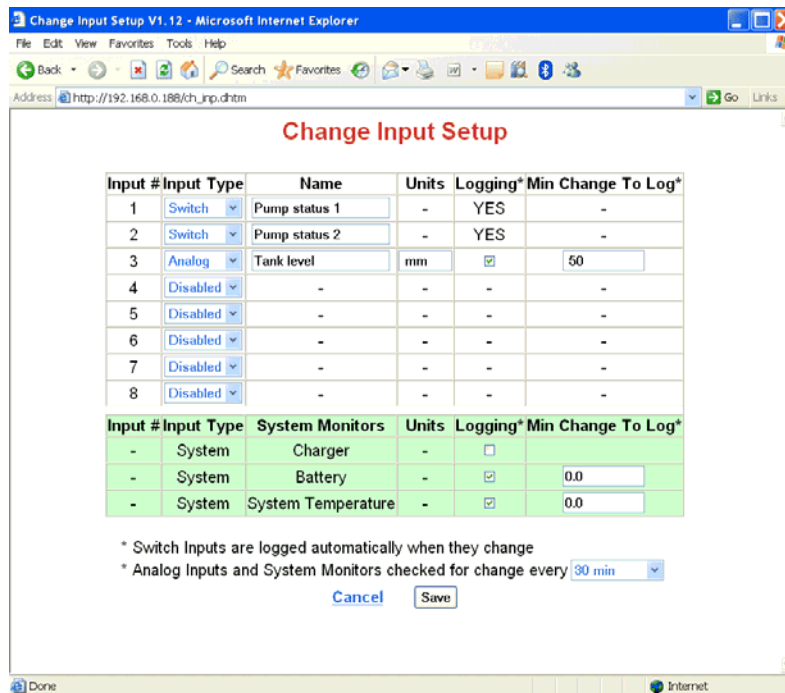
Change Input Setup V1.12 - Microsoft Internet Explorer

File Edit View Favorites Tools Help

Back Search Favorites

Address http://192.168.0.188/ch_inp.dhtm Go Links

Change Input Setup

| Input # | Input Type | Name | Units | Logging* | Min Change To Log* |
|---|---|---|---|---|---|
| 1 | Switch | Pump status 1 | - | YES | - |
| 2 | Switch | Pump status 2 | - | YES | - |
| 3 | Analog | Tank level | mm | ☑ | 50 |
| 4 | Disabled | - | - | - | - |
| 5 | Disabled | - | - | - | - |
| 6 | Disabled | - | - | - | - |
| 7 | Disabled | - | - | - | - |
| 8 | Disabled | - | - | - | - |

| Input # | Input Type | System Monitors | Units | Logging* | Min Change To Log* |
|---|---|---|---|---|---|
| - | System | Charger | - | ☐ | |
| - | System | Battery | - | ☑ | 0.0 |
| - | System | System Temperature | - | ☑ | 0.0 |

* Switch Inputs are logged automatically when they change
* Analog Inputs and System Monitors checked for change every 30 min

Cancel Save

Done Internet